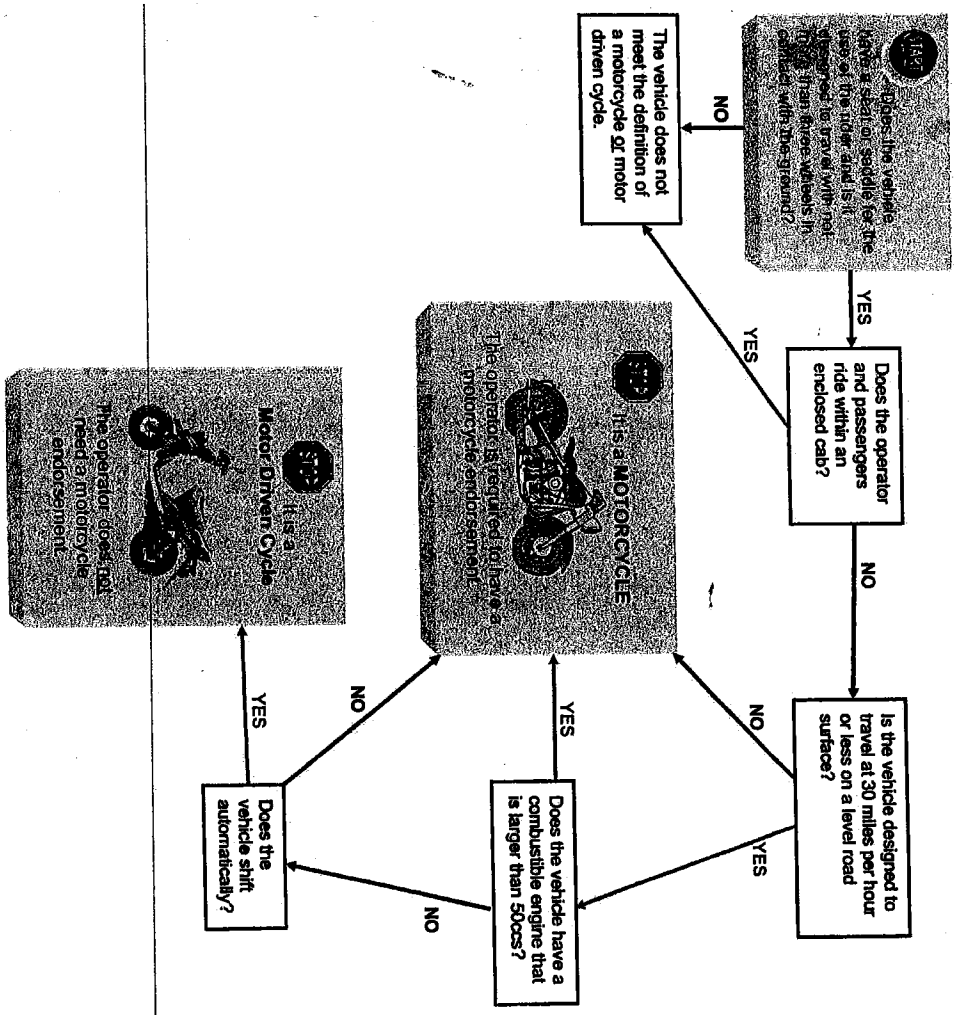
START Does the vehicle have a seat or saddle for the use of the rider and is it designed to travel with not more than three wheels in contact with the ground?

NO

The vehicle does not meet the definition of a motorcycle or motor driven cycle.

YES

Does the operator and passengers ride within an enclosed cab?

YES

NO

Is the vehicle designed to travel at 30 miles per hour or less on a level road surface?

NO

YES

STOP It is a MOTORCYCLE The operator is required to have a motorcycle endorsement.

Does the vehicle have a combustible engine that is larger than 50ccs?

YES

NO

Does the vehicle shift automatically?

NO

YES

STOP It is a Motor Driven Cycle The operator does not need a motorcycle endorsement.